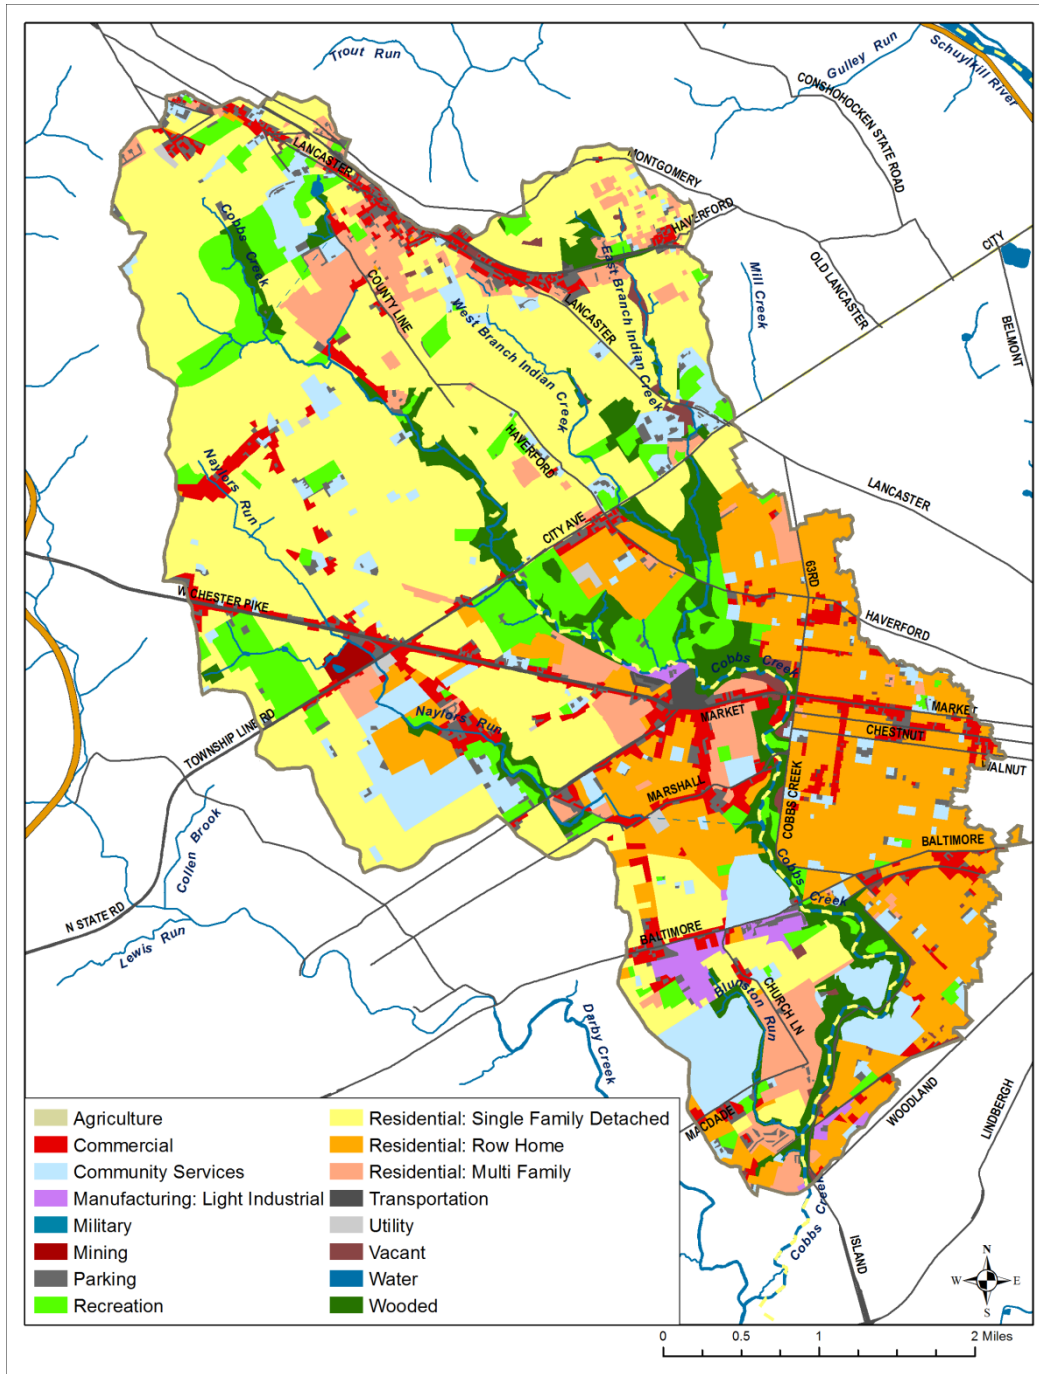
Trout Run
Gulley Run
Schuylkill River
CONSHOHOCKEN STATE ROAD
MONTGOMERY
LANCASTER
HAVERFORD
Cobbs Creek
COUNTY LINE
West Branch Indian Creek
East Branch Indian Creek
LANCASTER
Mill Creek
OLD LANCASTER
CITY
BELMONT
HAVERFORD
Naylors Run
LANCASTER
CITY AVE
63RD
W CHESTER PIKE
HAVERFORD
Cobbs Creek
MARKET
MARKET
CHESTNUT
WALNUT
TOWNSHIP LINE RD
Naylors Run
MARSHALL
COBBS CREEK
Cobbs Creek
BALTIMORE
Cobbs Creek
Collen Brook
N STATE RD
Lewis Run
BALTIMORE
Bluston Run
CHURCH LN
Darby Creek
MACDADE
WOODLAND
LINDBERGH
Cobbs Creek
ISLAND

Agriculture
Commercial
Community Services
Manufacturing: Light Industrial
Military
Mining
Parking
Recreation
Residential: Single Family Detached
Residential: Row Home
Residential: Multi Family
Transportation
Utility
Vacant
Water
Wooded

N
W
E
S

0 0.5 1 2 Miles